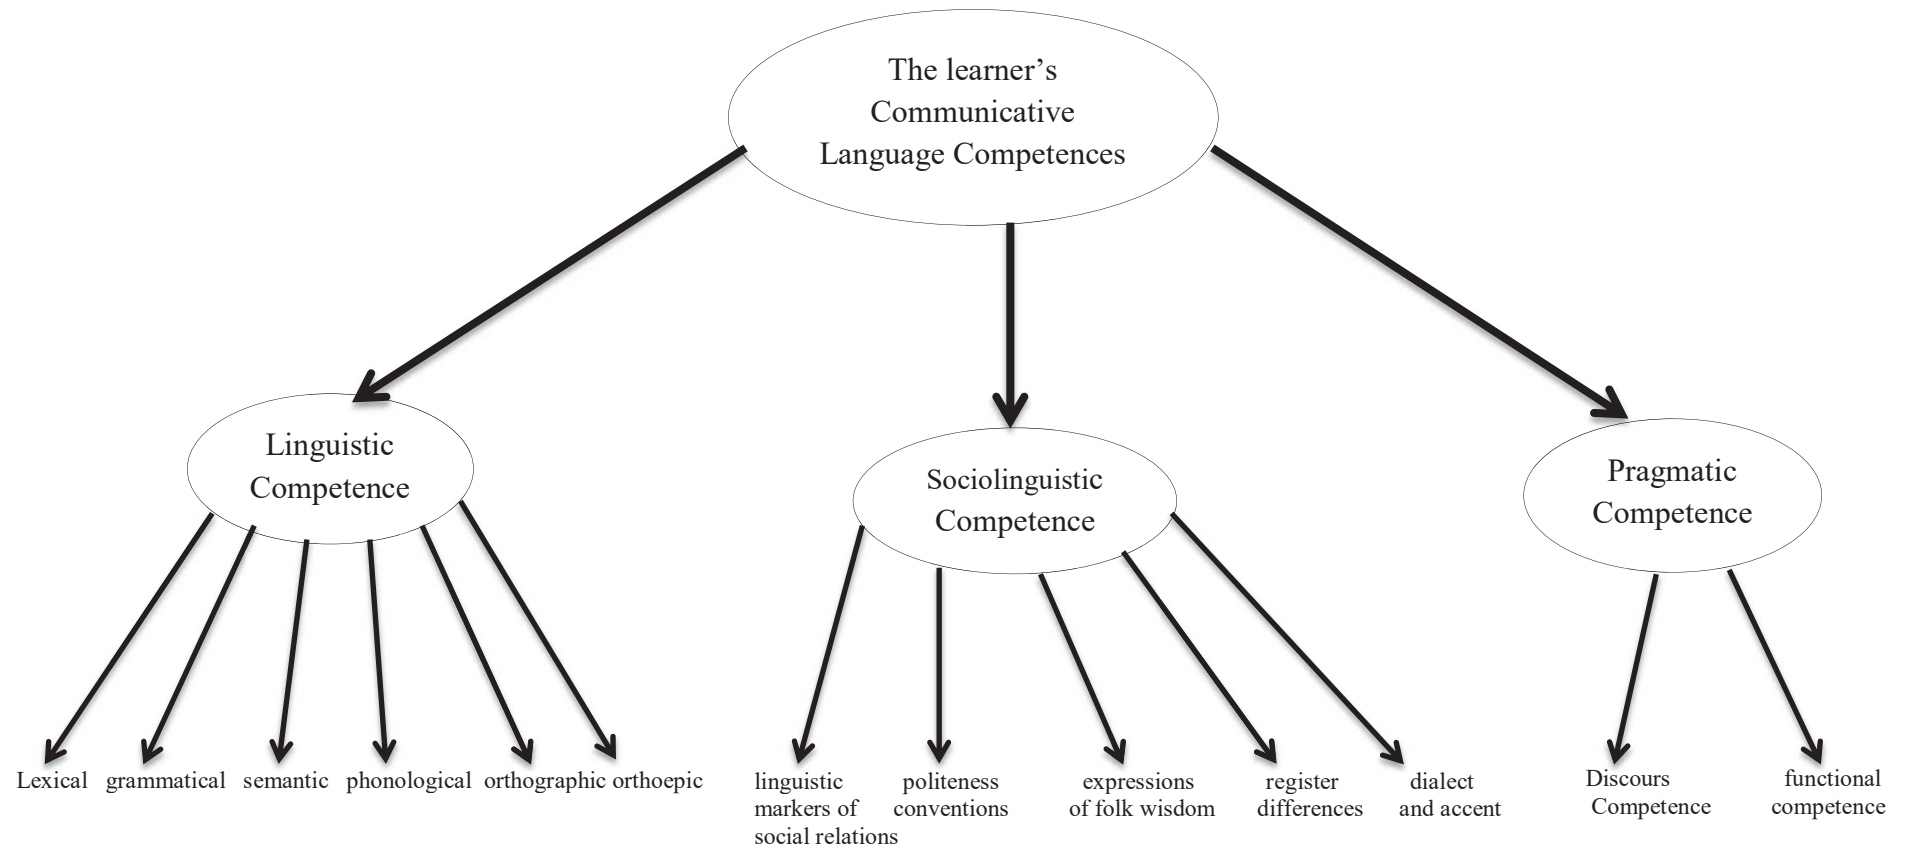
The learner's Communicative Language Competences

Linguistic Competence

Sociolinguistic Competence

Pragmatic Competence

Lexical

grammatical

semantic

phonological

orthographic

orthoepic

linguistic markers of social relations

politeness conventions

expressions of folk wisdom

register differences

dialect and accent

Discours Competence

functional competence